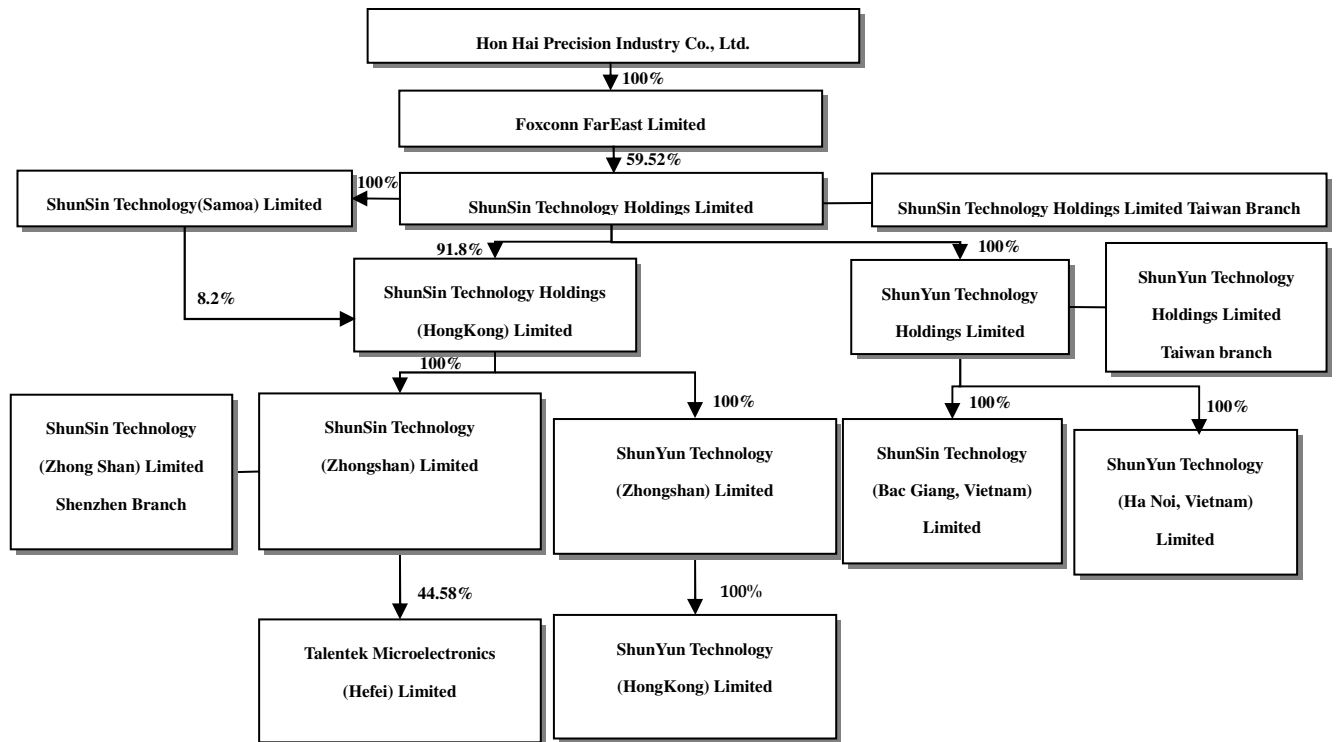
Hon Hai Precision Industry Co., Ltd.

100%

Foxconn FarEast Limited

59.52%

ShunSin Technology(Samoa) Limited

100%

ShunSin Technology Holdings Limited

ShunSin Technology Holdings Limited Taiwan Branch

91.8%

100%

8.2%

ShunSin Technology Holdings (HongKong) Limited

ShunYun Technology Holdings Limited

ShunYun Technology Holdings Limited Taiwan branch

100%

100%

100%

100%

ShunSin Technology (Zhong Shan) Limited Shenzhen Branch

ShunSin Technology (Zhongshan) Limited

ShunYun Technology (Zhongshan) Limited

ShunSin Technology (Bac Giang, Vietnam) Limited

ShunYun Technology (Ha Noi, Vietnam) Limited

44.58%

100%

Talentek Microelectronics (Hefei) Limited

ShunYun Technology (HongKong) Limited